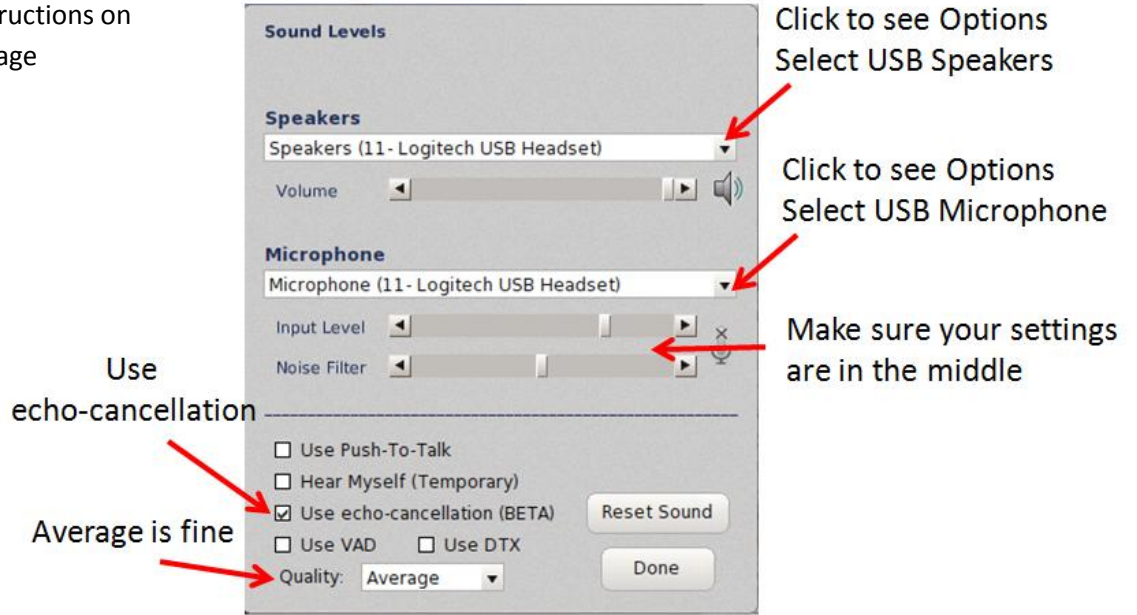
ructions on
age

Sound Levels

Click to see Options
Select USB Speakers

Speakers
Speakers (11- Logitech USB Headset)
Volume

Click to see Options
Select USB Microphone

Microphone
Microphone (11- Logitech USB Headset)
Input Level
Noise Filter

Make sure your settings are in the middle

Use echo-cancellation

☐ Use Push-To-Talk
☐ Hear Myself (Temporary)
☑ Use echo-cancellation (BETA)
☐ Use VAD ☐ Use DTX
Quality: Average

Reset Sound
Done

Average is fine